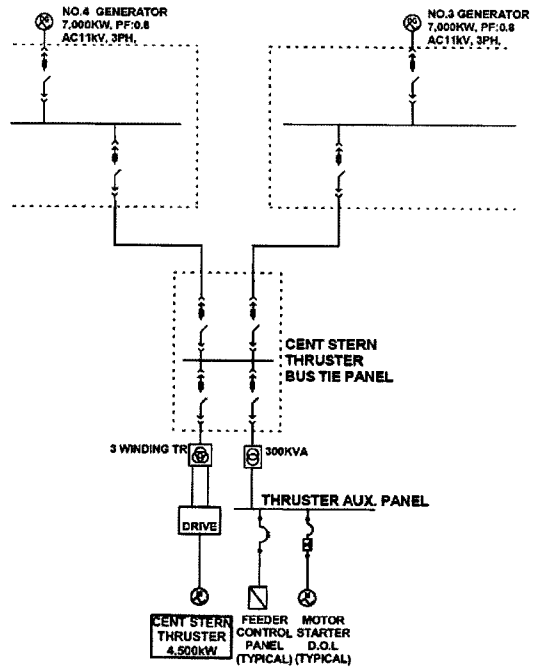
NO.4 GENERATOR
7,000KW, PF:0.8
AC11kV, 3PH,

NO.3 GENERATOR
7,000KW, PF:0.8
AC11kV, 3PH,

CENT STERN
THRUSTER
BUS TIE PANEL

3 WINDING TR

300KVA

THRUSTER AUX. PANEL

DRIVE

CENT STERN
THRUSTER
4,500kW

FEEDER
CONTROL
PANEL
(TYPICAL)

MOTOR
STARTER
D.O.L
(TYPICAL)